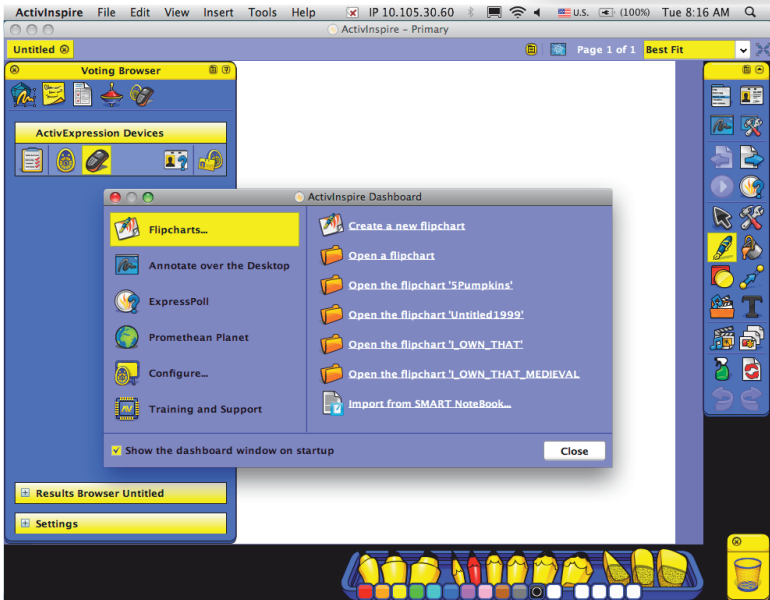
ActivInspire File Edit View Insert Tools Help IP 10.105.30.60 U.S. (100%) Tue 8:16 AM

ActivInspire – Primary

Untitled

Page 1 of 1 Best Fit

Voting Browser

ActivExpression Devices

ActivInspire Dashboard

Flipcharts...

Annotate over the Desktop

ExpressPoll

Promethean Planet

Configure...

Training and Support

Create a new flipchart

Open a flipchart

Open the flipchart '5Pumpkins'

Open the flipchart 'Untitled1999'

Open the flipchart 'I_OWN_THAT'

Open the flipchart 'I_OWN_THAT_MEDIEVAL

Import from SMART NoteBook...

Show the dashboard window on startup

Close

Results Browser Untitled

Settings